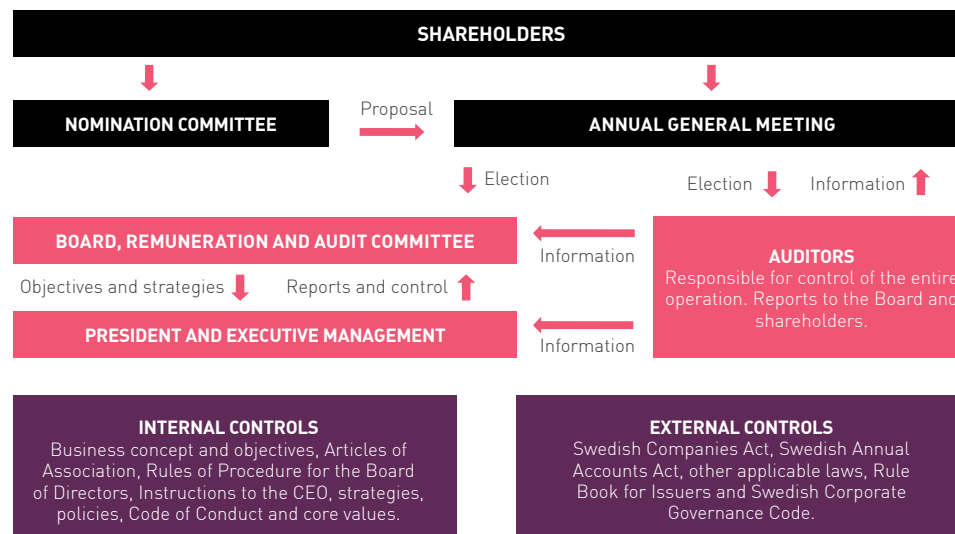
SHAREHOLDERS

NOMINATION COMMITTEE

Proposal

ANNUAL GENERAL MEETING

Election

Election

Information

BOARD, REMUNERATION AND AUDIT COMMITTEE

Information

AUDITORS
Responsible for control of the entire operation. Reports to the Board and shareholders.

Objectives and strategies

Reports and control

PRESIDENT AND EXECUTIVE MANAGEMENT

Information

INTERNAL CONTROLS
Business concept and objectives, Articles of Association, Rules of Procedure for the Board of Directors, Instructions to the CEO, strategies, policies, Code of Conduct and core values.

EXTERNAL CONTROLS
Swedish Companies Act, Swedish Annual Accounts Act, other applicable laws, Rule Book for Issuers and Swedish Corporate Governance Code.